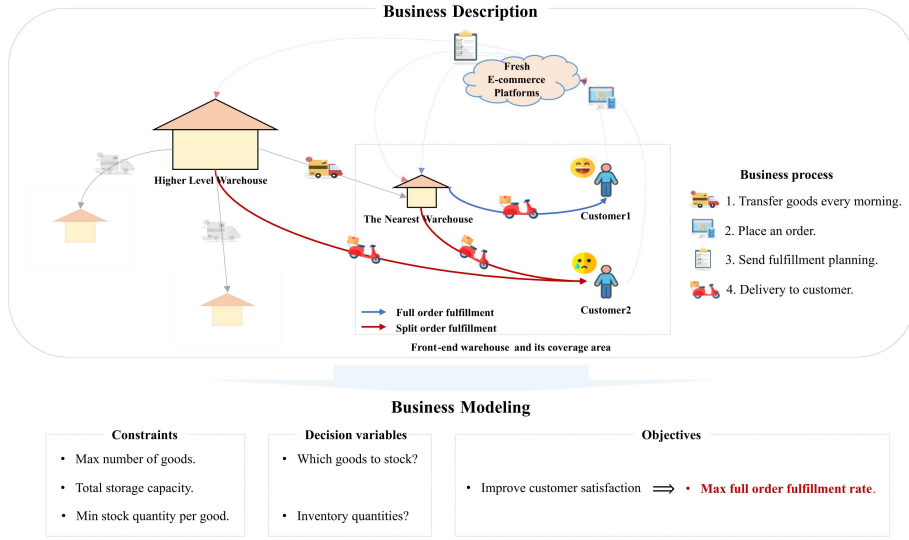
Business Description

Fresh E-commerce Platforms

Higher Level Warehouse

The Nearest Warehouse

Customer1

Customer2

Full order fulfillment

Split order fulfillment

Front-end warehouse and its coverage area

Business process

1. Transfer goods every morning.

2. Place an order.

3. Send fulfillment planning.

4. Delivery to customer.

Business Modeling

Constraints

• Max number of goods.

• Total storage capacity.

• Min stock quantity per good.

Decision variables

• Which goods to stock?

• Inventory quantities?

Objectives

• Improve customer satisfaction $\Longrightarrow$ • Max full order fulfillment rate.